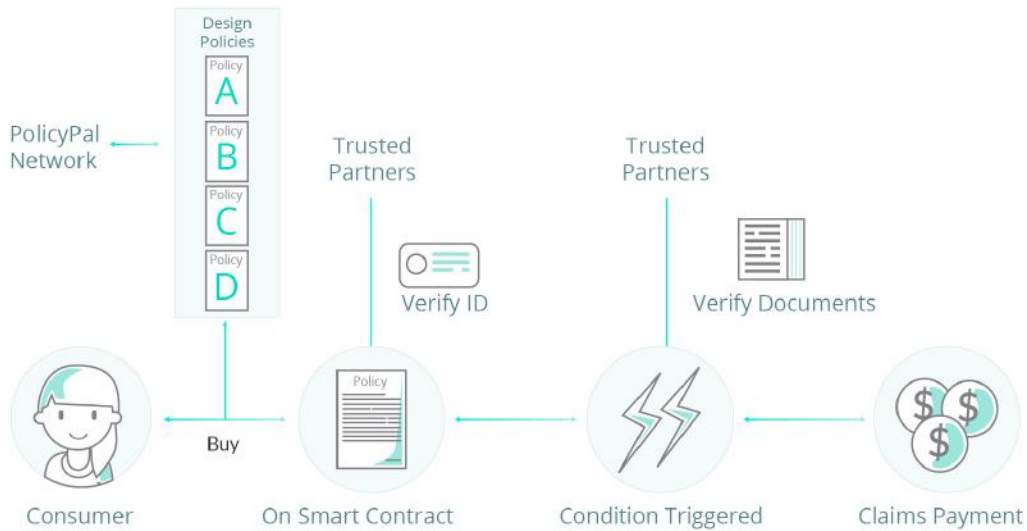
Design Policies

Policy
A

Policy
B

Policy
C

Policy
D

PolicyPal Network

Trusted Partners

Trusted Partners

Verify ID

Verify Documents

Buy

Policy

$ $ $

Consumer

On Smart Contract

Condition Triggered

Claims Payment